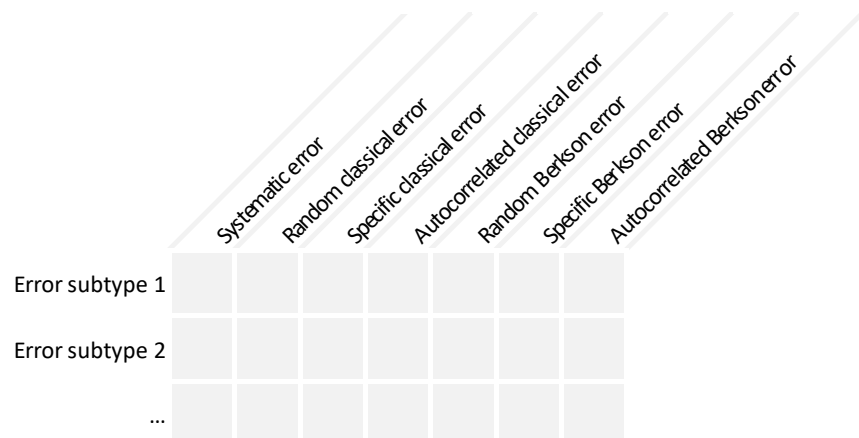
| | Systematic error | Random classical error | Specific classical error | Autocorrelated classical error | Random Berkson error | Specific Berkson error | Autocorrelated Berkson error |
|---|---|---|---|---|---|---|---|
| Error subtype 1 | | | | | | | |
| Error subtype 2 | | | | | | | |
| … | | | | | | | |